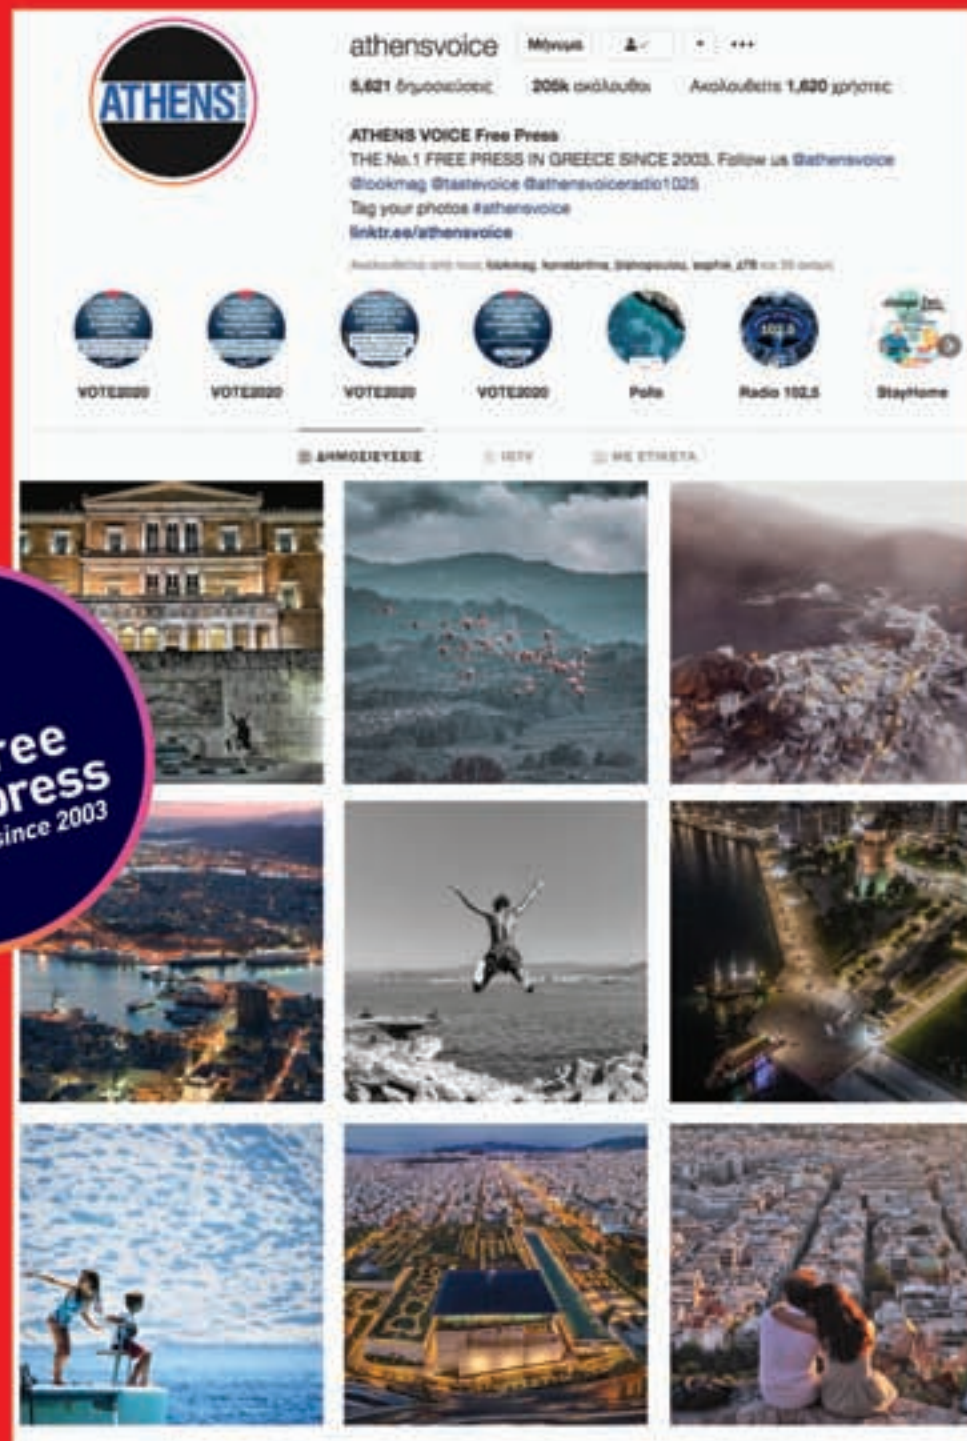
ATHENS

athensvoice Μήνυμα

5,621 δημοσιεύσεις 205k ακόλουθοι Ακολουθείτε 1,620 χρήστες

ATHENS VOICE Free Press
THE No.1 FREE PRESS IN GREECE SINCE 2003. Follow us @athensvoice @lookmag @tastevoice @athensvoiceradio1025
Tag your photos #athensvoice
linktr.ee/athensvoice

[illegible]

VOTE2020 VOTE2020 VOTE2020 VOTE2020 Polls Radio 102,5 StayHome

ΔΗΜΟΣΙΕΥΣΕΙΣ IGTV ΜΕ ΕΤΙΚΕΤΑ

ree
press
since 2003